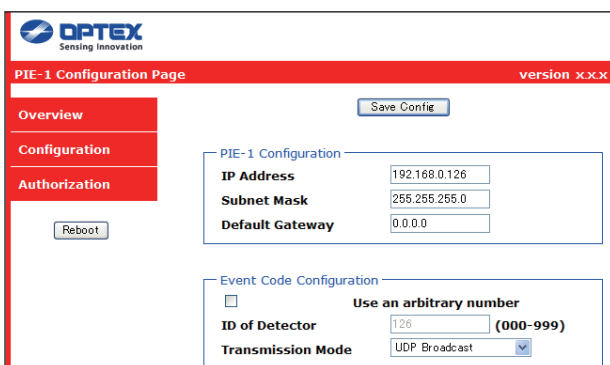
OPTEX
Sensing Innovation

PIE-1 Configuration Page

version x.x.x

Overview

Configuration

Authorization

Reboot

Save Config

PIE-1 Configuration

| IP Address | 192.168.0.126 |
|---|---|
| Subnet Mask | 255.255.255.0 |
| Default Gateway | 0.0.0.0 |

Event Code Configuration

Use an arbitrary number

ID of Detector 126 (000-999)

Transmission Mode UDP Broadcast